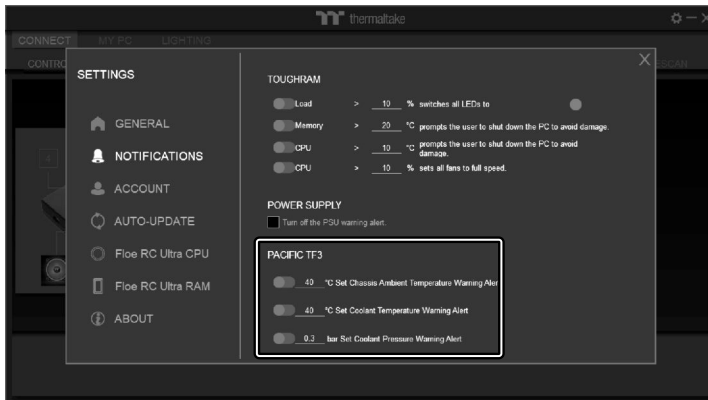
thermaltake

CONNECT MY PC LIGHTING

CONTRO ESCAN

SETTINGS

GENERAL

NOTIFICATIONS

ACCOUNT

AUTO-UPDATE

Floe RC Ultra CPU

Floe RC Ultra RAM

ABOUT

TOUGHRAM

Load > 10 % switches all LEDs to

Memory > 20 °C prompts the user to shut down the PC to avoid damage.

CPU > 10 °C prompts the user to shut down the PC to avoid damage.

CPU > 10 % sets all fans to full speed.

POWER SUPPLY

Turn off the PSU warning alert.

PACIFIC TF3

40 °C Set Chassis Ambient Temperature Warning Aler

40 °C Set Coolant Temperature Warning Alert

0.3 bar Set Coolant Pressure Warning Alert

X